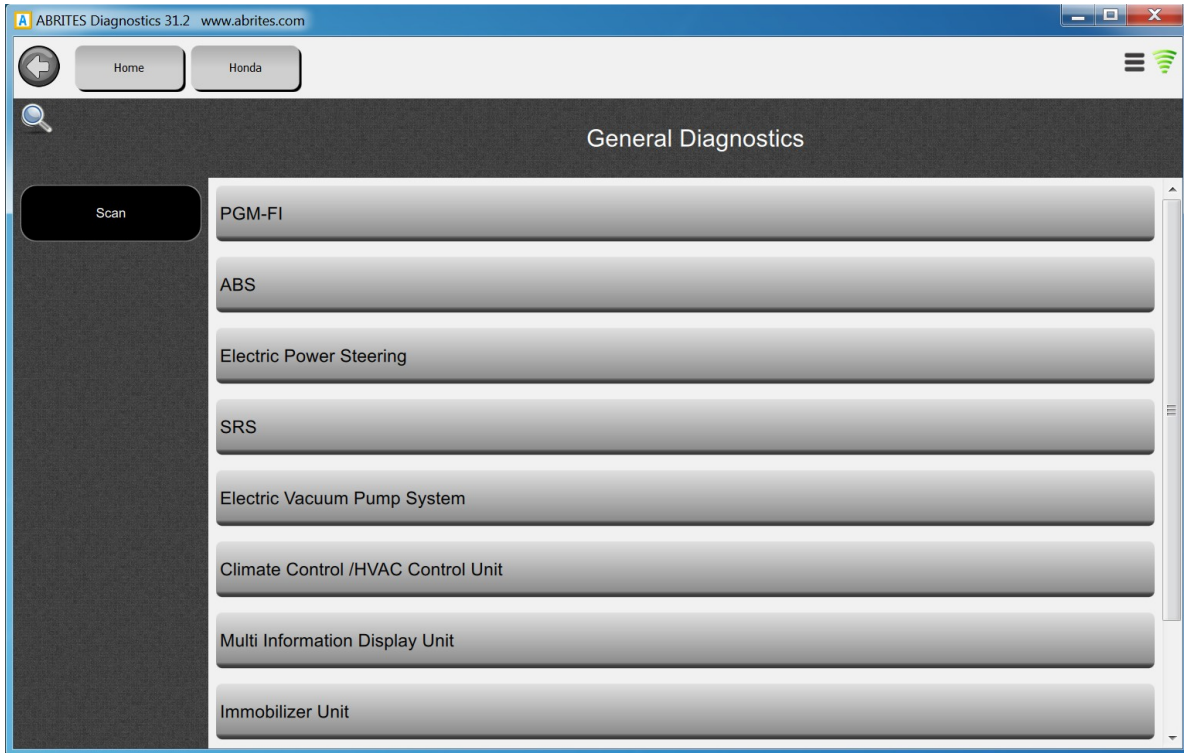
A ABRITES Diagnostics 31.2 www.abrites.com

Home
Honda

General Diagnostics

Scan

PGM-FI

ABS

Electric Power Steering

SRS

Electric Vacuum Pump System

Climate Control /HVAC Control Unit

Multi Information Display Unit

Immobilizer Unit